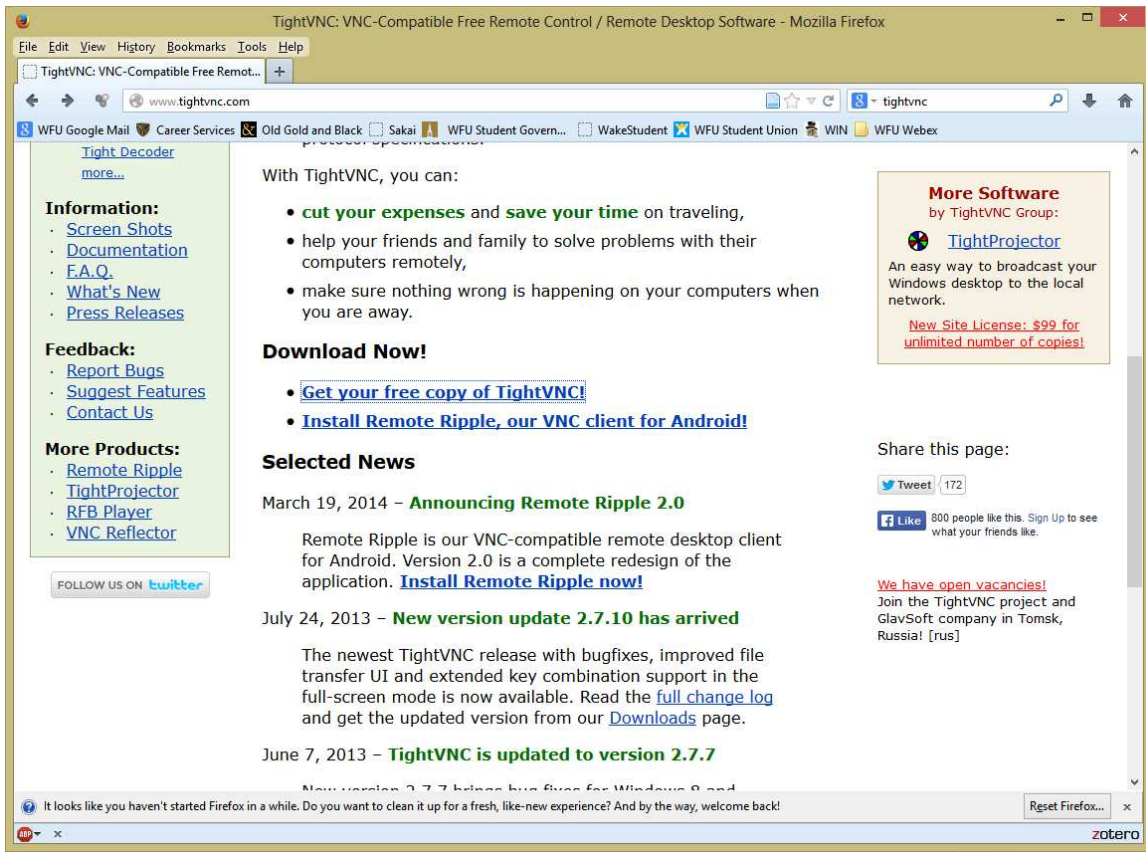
TightVNC: VNC-Compatible Free Remote Control / Remote Desktop Software - Mozilla Firefox

File Edit View History Bookmarks Tools Help

TightVNC: VNC-Compatible Free Remot... +

www.tightvnc.com

tightvnc

WFU Google Mail Career Services Old Gold and Black Sakai WFU Student Govern... WakeStudent WFU Student Union WIN WFU Webex

Tight Decoder
more...

Information:
· Screen Shots
· Documentation
· F.A.Q.
· What's New
· Press Releases

Feedback:
· Report Bugs
· Suggest Features
· Contact Us

More Products:
· Remote Ripple
· TightProjector
· RFB Player
· VNC Reflector

FOLLOW US ON twitter

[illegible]

With TightVNC, you can:

• cut your expenses and save your time on traveling,
• help your friends and family to solve problems with their computers remotely,
• make sure nothing wrong is happening on your computers when you are away.

Download Now!

• Get your free copy of TightVNC!
• Install Remote Ripple, our VNC client for Android!

Selected News

March 19, 2014 – Announcing Remote Ripple 2.0

Remote Ripple is our VNC-compatible remote desktop client for Android. Version 2.0 is a complete redesign of the application. Install Remote Ripple now!

July 24, 2013 – New version update 2.7.10 has arrived

The newest TightVNC release with bugfixes, improved file transfer UI and extended key combination support in the full-screen mode is now available. Read the full change log and get the updated version from our Downloads page.

June 7, 2013 – TightVNC is updated to version 2.7.7

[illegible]

More Software
by TightVNC Group:

TightProjector
An easy way to broadcast your Windows desktop to the local network.

New Site License: $99 for unlimited number of copies!

Share this page:

Tweet 172

Like 800 people like this. Sign Up to see what your friends like.

We have open vacancies!
Join the TightVNC project and GlavSoft company in Tomsk, Russia! [rus]

It looks like you haven't started Firefox in a while. Do you want to clean it up for a fresh, like-new experience? And by the way, welcome back!

Reset Firefox...

zotero